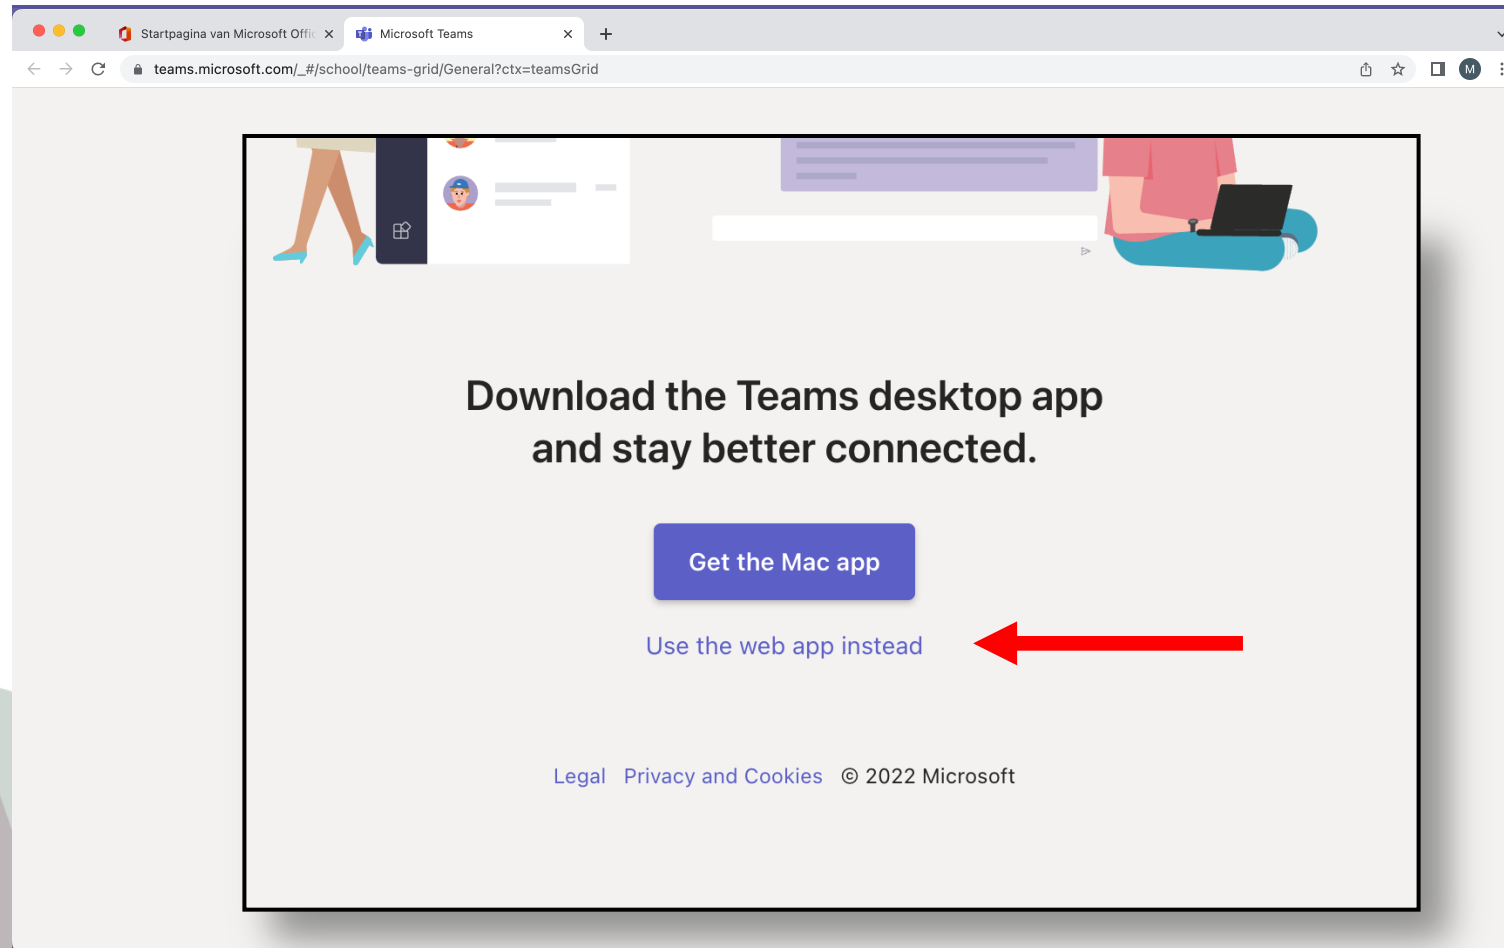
Startpagina van Microsoft Offic
Microsoft Teams
teams.microsoft.com/_#/school/teams-grid/General?ctx=teamsGrid
M

Download the Teams desktop app and stay better connected.

Get the Mac app

Use the web app instead

Legal Privacy and Cookies © 2022 Microsoft